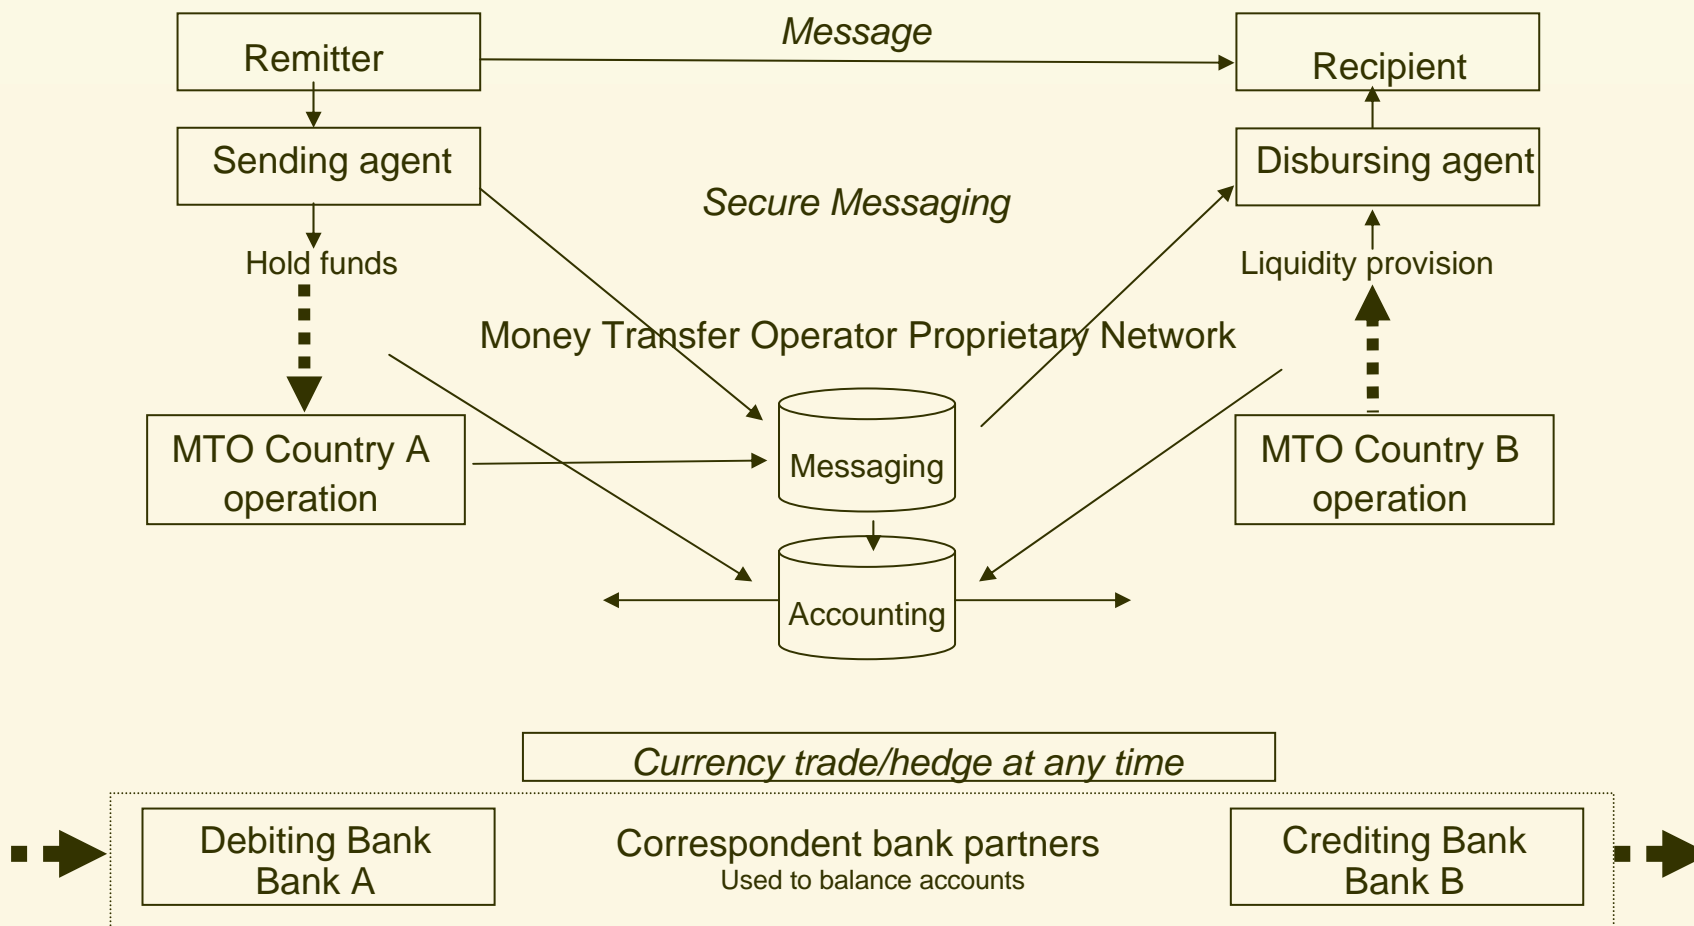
Remitter

Message

Recipient

Sending agent

Disbursing agent

Secure Messaging

Hold funds

Liquidity provision

Money Transfer Operator Proprietary Network

MTO Country A operation

Messaging

MTO Country B operation

Accounting

Currency trade/hedge at any time

Debiting Bank
Bank A

Correspondent bank partners
Used to balance accounts

Crediting Bank
Bank B